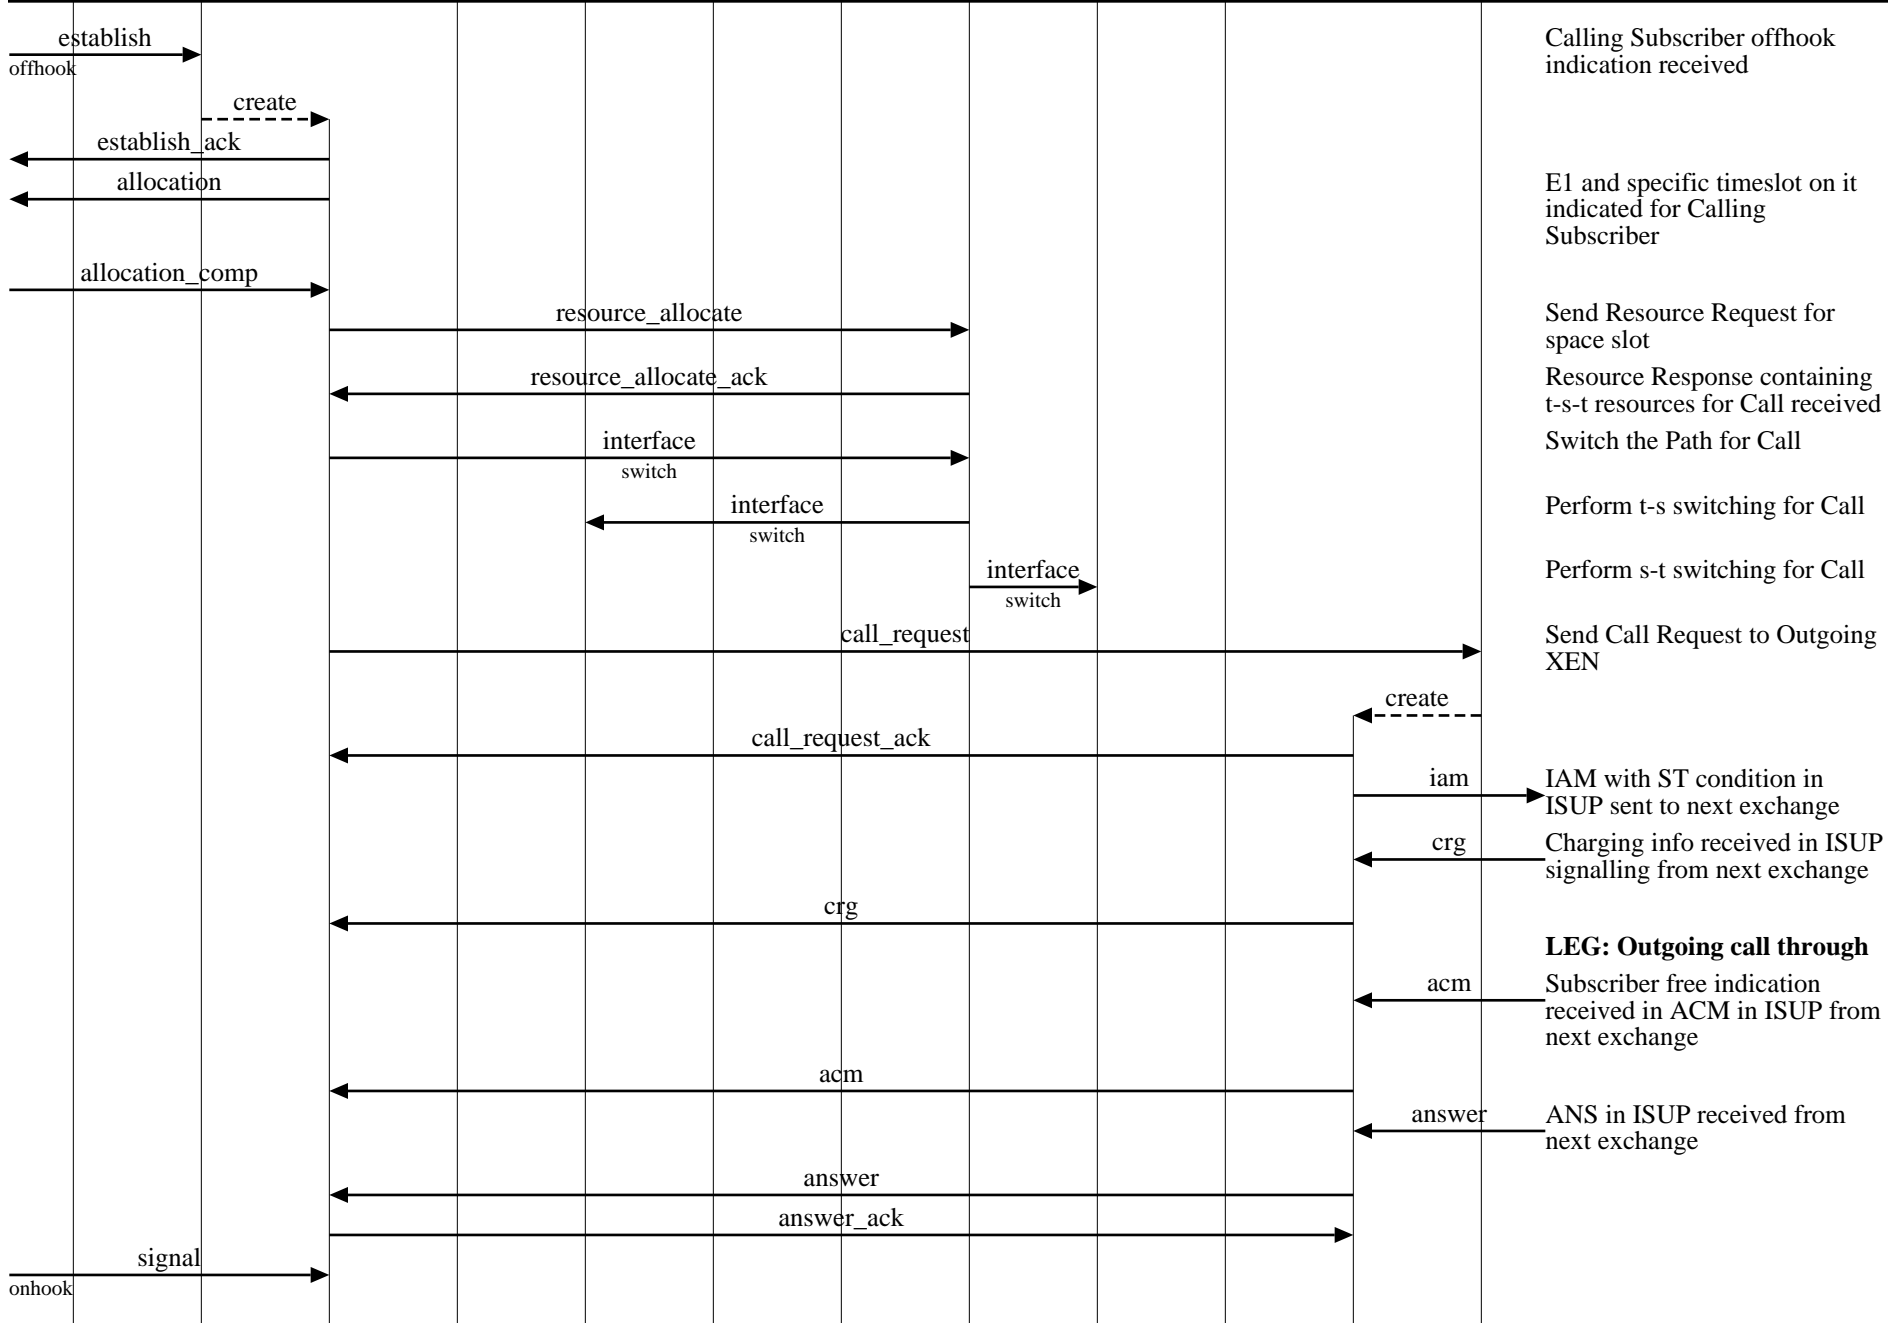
establish
offhook

Calling Subscriber offhook indication received

create

establish_ack

allocation

E1 and specific timeslot on it indicated for Calling Subscriber

allocation_comp

resource_allocate

Send Resource Request for space slot

resource_allocate_ack

Resource Response containing t-s-t resources for Call received

interface
switch

Switch the Path for Call

interface
switch

Perform t-s switching for Call

interface
switch

Perform s-t switching for Call

call_request

Send Call Request to Outgoing XEN

create

call_request_ack

iam

IAM with ST condition in ISUP sent to next exchange

crg

Charging info received in ISUP signalling from next exchange

crg

**LEG: Outgoing call through**

acm

Subscriber free indication received in ACM in ISUP from next exchange

acm

answer

ANS in ISUP received from next exchange

answer

answer_ack

signal
onhook